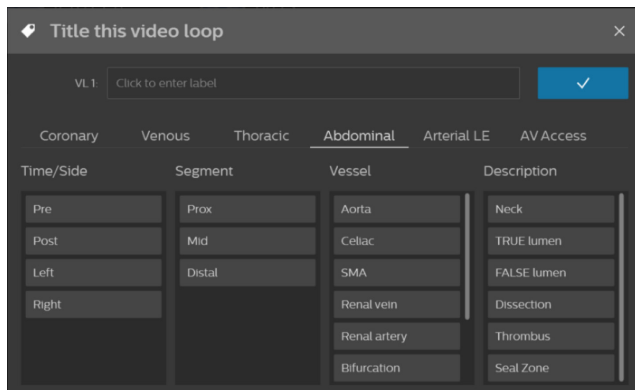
Title this video loop ×

VL 1: Click to enter label ✓

Coronary Venous Thoracic Abdominal Arterial LE AV Access

Time/Side
Pre
Post
Left
Right

Segment
Prox
Mid
Distal

Vessel
Aorta
Celiac
SMA
Renal vein
Renal artery
Bifurcation

Description
Neck
TRUE lumen
FALSE lumen
Dissection
Thrombus
Seal Zone